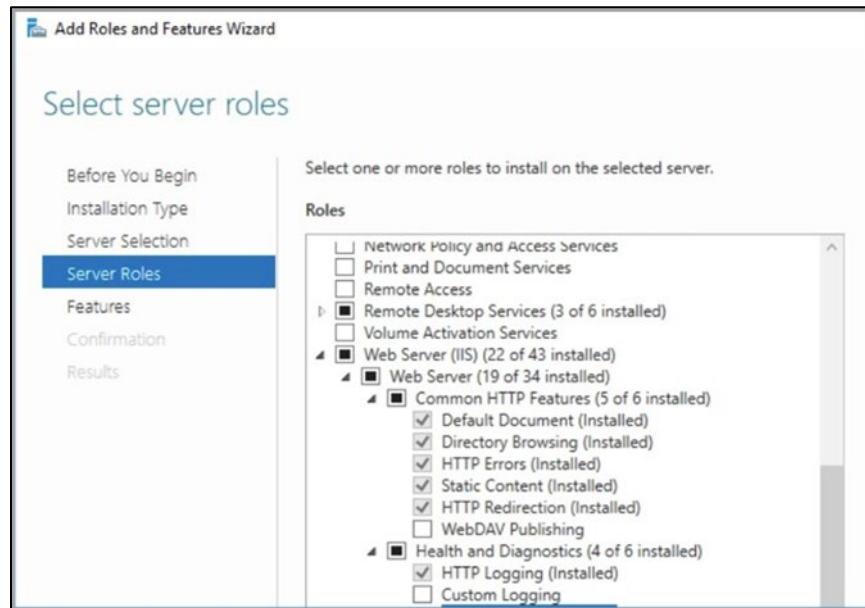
Add Roles and Features Wizard

Select server roles

Before You Begin
Installation Type
Server Selection
Server Roles
Features
Confirmation
Results

Select one or more roles to install on the selected server.

Roles

Network Policy and Access Services
Print and Document Services
Remote Access
Remote Desktop Services (3 of 6 installed)
Volume Activation Services
Web Server (IIS) (22 of 43 installed)
Web Server (19 of 34 installed)
Common HTTP Features (5 of 6 installed)
Default Document (Installed)
Directory Browsing (Installed)
HTTP Errors (Installed)
Static Content (Installed)
HTTP Redirection (Installed)
WebDAV Publishing
Health and Diagnostics (4 of 6 installed)
HTTP Logging (Installed)
Custom Logging